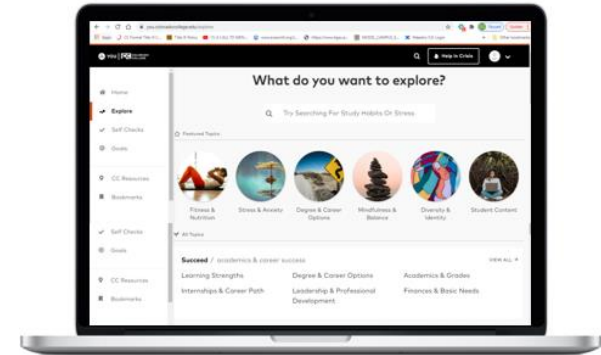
What do you want to explore?

Help in Crisis

Home
Explore
Self Checks
Goals
CC Resources
Bookmarks
Self Checks
Goals
CC Resources
Bookmarks

Try Searching For Study Habits Or Stress

Featured Topics

Fitness & Nutrition
Stress & Anxiety
Degree & Career Options
Mindfulness & Balance
Diversity & Identity
Student Content

All Topics

Succeed / academics & career success
VIEW ALL

Learning Strengths
Degree & Career Options
Academics & Grades
Internships & Career Path
Leadership & Professional Development
Finances & Basic Needs